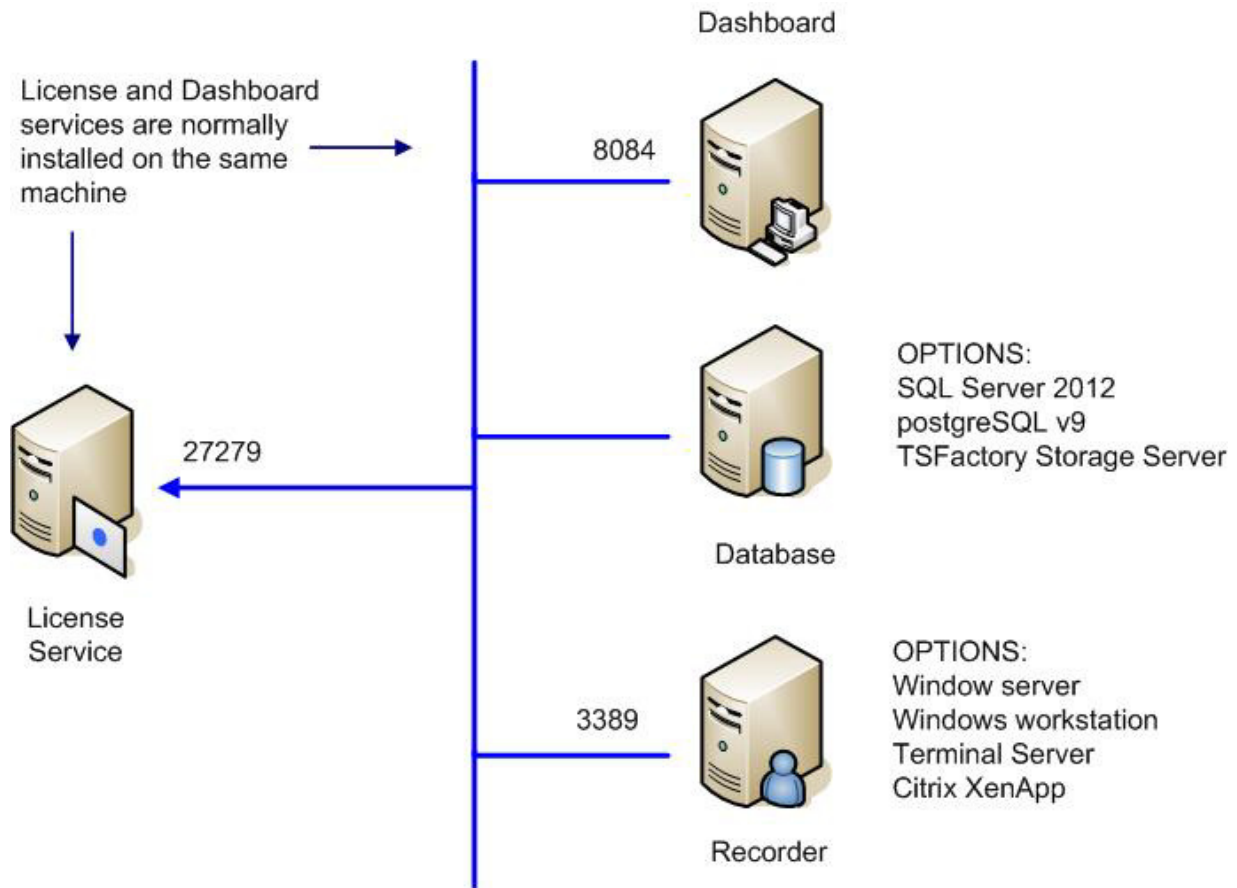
Dashboard

License and Dashboard services are normally installed on the same machine

8084

OPTIONS:
SQL Server 2012
postgreSQL v9
TSFactory Storage Server

27279

Database

License Service

OPTIONS:
Window server
Windows workstation
Terminal Server
Citrix XenApp

3389

Recorder